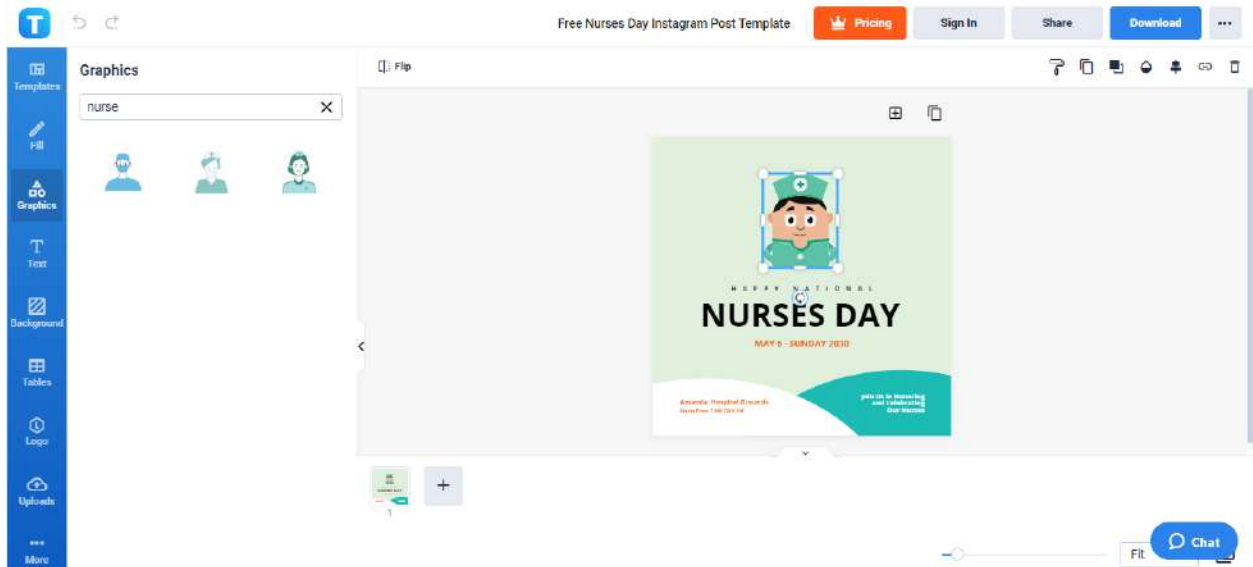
Free Nurses Day Instagram Post Template

Pricing

Sign In

Share

Download

...

Templates

Fill

Graphics

Text

Background

Tables

Logo

Uploads

More

Graphics

nurse

Flip

HAPPY NATIONAL

NURSES DAY

MAY 6 - SUNDAY 2030

Amanda Hospital Grounds

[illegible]

Join Us in Honoring and Celebrating Our Nurses

1

Fit

Chat